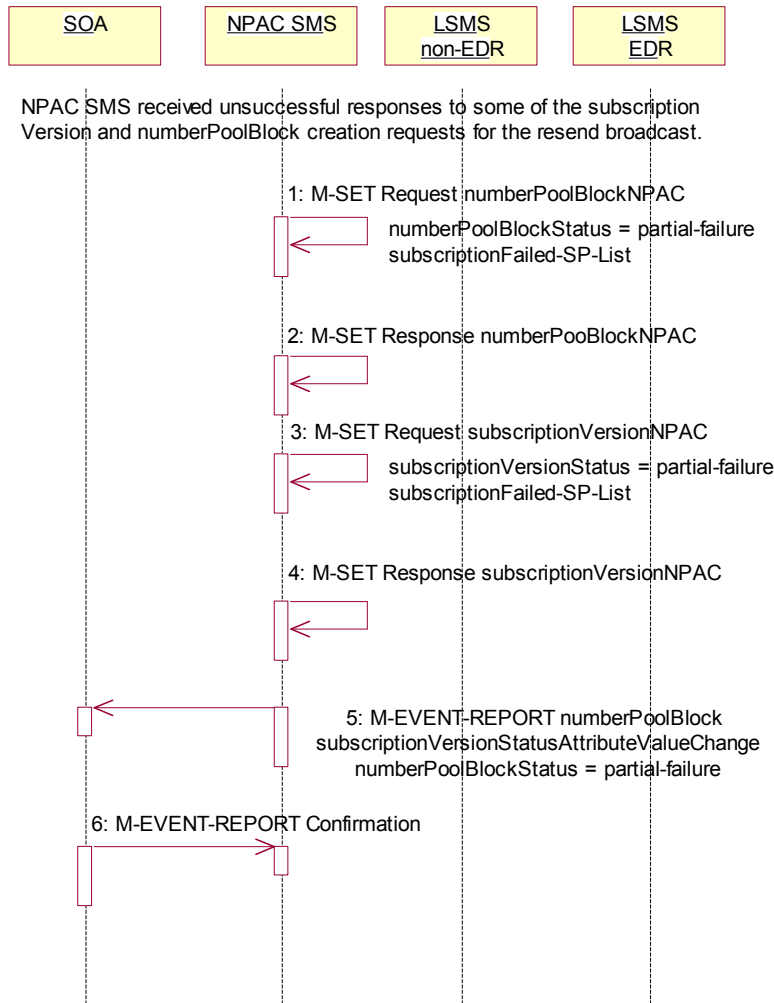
SOA

NPAC SMS

LSMS non-EDR

LSMS EDR

NPAC SMS received unsuccessful responses to some of the subscription Version and numberPoolBlock creation requests for the resend broadcast.

1: M-SET Request numberPoolBlockNPAC

numberPoolBlockStatus = partial-failure
subscriptionFailed-SP-List

2: M-SET Response numberPooBlockNPAC

3: M-SET Request subscriptionVersionNPAC

subscriptionVersionStatus = partial-failure
subscriptionFailed-SP-List

4: M-SET Response subscriptionVersionNPAC

5: M-EVENT-REPORT numberPoolBlock
subscriptionVersionStatusAttributeValueChange
numberPoolBlockStatus = partial-failure

6: M-EVENT-REPORT Confirmation